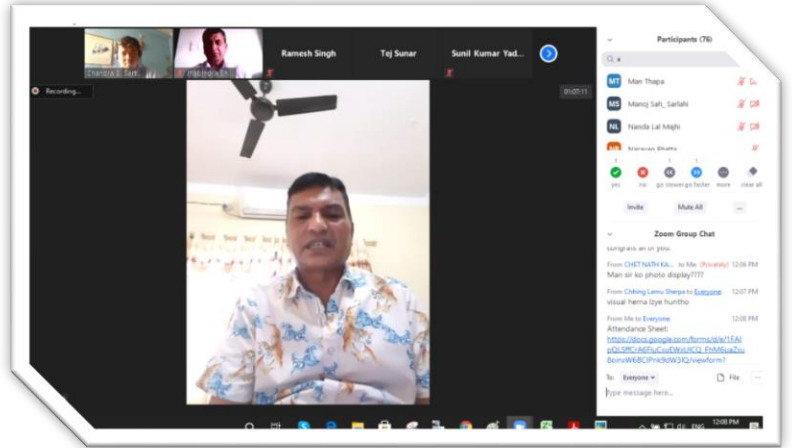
Chandra B. Sart...

Ramesh Singh

Tej Sunar

Sunil Kumar Yad...

Recording...

01:07:11

Participants (76)

MT Man Thapa

MS Manoj Sah_Sarlahi

NL Nanda Lal Majhi

Narayan Bhatta

yes no go slower go faster more clear all

Invite Mute All ...

Zoom Group Chat

Congrats all of you.

From CHET NATH KA... to Me: (Privately) 12:06 PM
Man sir ko photo display????

From Chhing Lemu Sherpa to Everyone 12:07 PM
visual herna laye huntho

From Me to Everyone 12:08 PM
Attendance Sheet:
https://docs.google.com/forms/d/e/1FAIpQLSfPCrA6FlzCsuEWsUlCQ_FhM6uaZsu8oimW6BCIPnk9dW3IQ/viewform?

To: Everyone File ...

Type message here...

12:08 PM
ENG